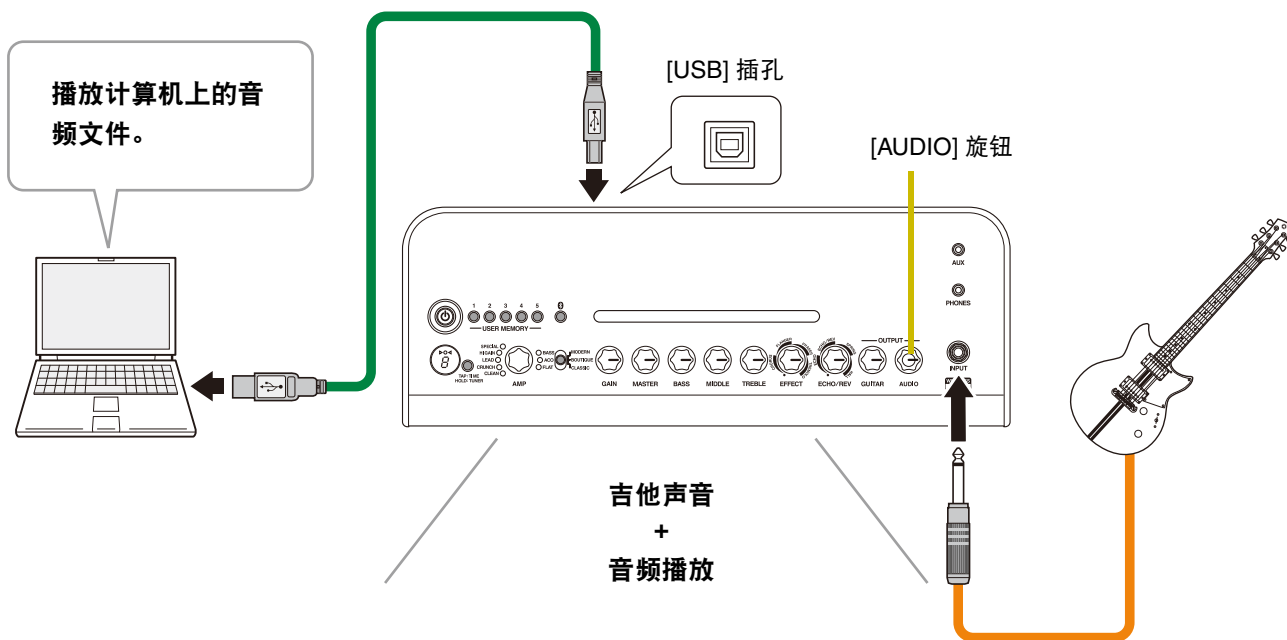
播放计算机上的音频文件。

[USB] 插孔

[AUDIO] 旋钮

AUX

PHONES

1 2 3 4 5

USER MEMORY

SPECIAL
HI GAIN
LEAD
CRUNCH
CLEAN

BASS
ACO
FLAT

MODERN
BOUTIQUE
CLASSIC

TAP / TIME
HOLD: TUNER

AMP

GAIN MASTER BASS MIDDLE TREBLE EFFECT ECHO/REV

OUTPUT

GUITAR AUDIO

INPUT

吉他声音
+
音频播放